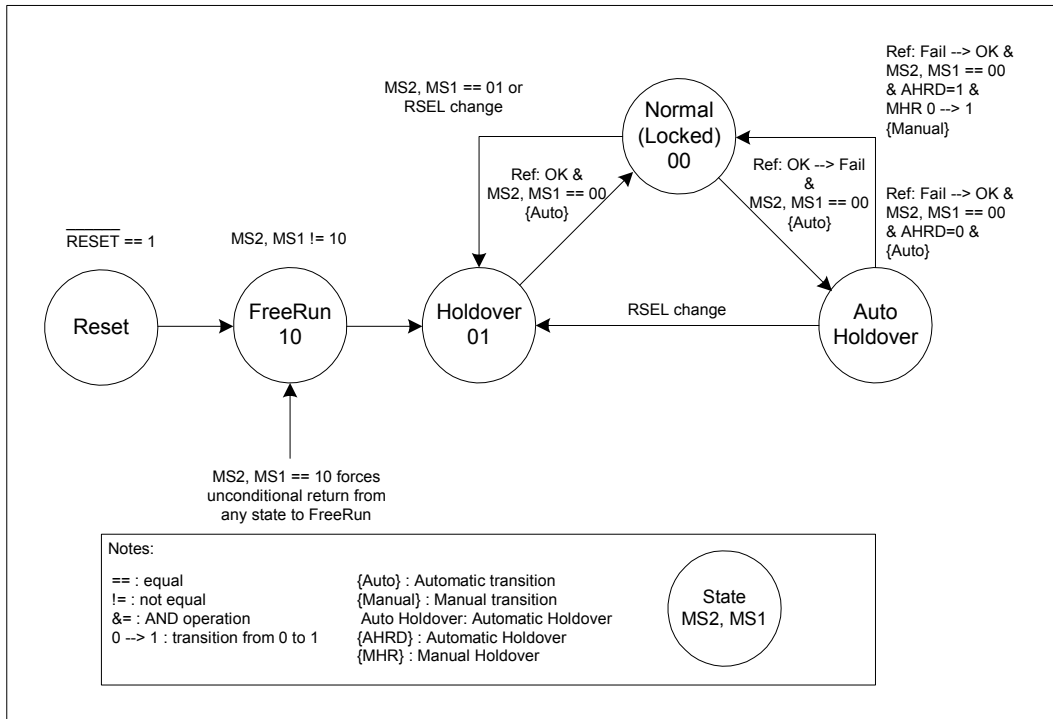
Ref: Fail --> OK & MS2, MS1 == 00 & AHRD=1 & MHR 0 --> 1 {Manual}

MS2, MS1 == 01 or RSEL change

Normal (Locked) 00

Ref: OK & MS2, MS1 == 00 {Auto}

Ref: OK --> Fail & MS2, MS1 == 00 {Auto}

Ref: Fail --> OK & MS2, MS1 == 00 & AHRD=0 & {Auto}

$\overline{\text{RESET}}$ == 1

MS2, MS1 != 10

Reset

FreeRun 10

Holdover 01

RSEL change

Auto Holdover

MS2, MS1 == 10 forces unconditional return from any state to FreeRun

Notes:

== : equal
!= : not equal
&= : AND operation
0 --> 1 : transition from 0 to 1

{Auto} : Automatic transition
{Manual} : Manual transition
Auto Holdover: Automatic Holdover
{AHRD} : Automatic Holdover
{MHR} : Manual Holdover

State MS2, MS1